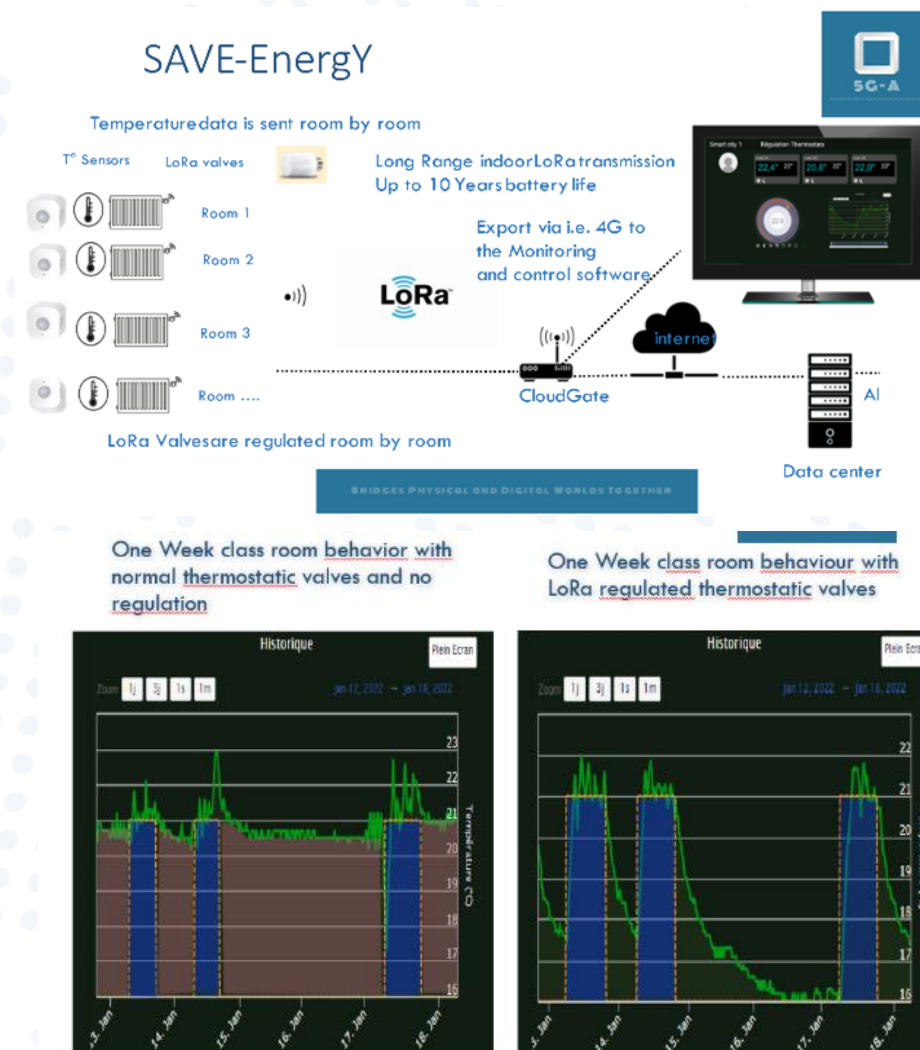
SAVE-EnergY

5G-A

Temperaturedata is sent room by room

T° Sensors LoRa valves

Long Range indoorLoRa transmission
Up to 10 Years battery life

Room 1

Room 2

Export via i.e. 4G to the Monitoring and control software

LoRa

Room 3

Room ....

internet

CloudGate

AI

LoRa Valvesare regulated room by room

Data center

BRIDGES PHYSICAL AND DIGITAL WORLDS TOGETHER

Smart city 1 Régulation Thermostats

22,4° 22° 20,8° 22° 22,0° 22°

One Week class room behavior with normal thermostatic valves and no regulation

One Week class room behaviour with LoRa regulated thermostatic valves

Historique

Plein Ecran

Zoom 1j 3j 1s 1m

Jan 12, 2022 → Jan 18, 2022

23
22
21
20
19
18
17
16

Température (C)

13. Jan 14. Jan 15. Jan 16. Jan 17. Jan 18. Jan

Historique

Plein Ecran

Zoom 1j 3j 1s 1m

Jan 12, 2022 → Jan 18, 2022

22
21
20
19
18
17
16

13. Jan 14. Jan 15. Jan 16. Jan 17. Jan 18. Jan